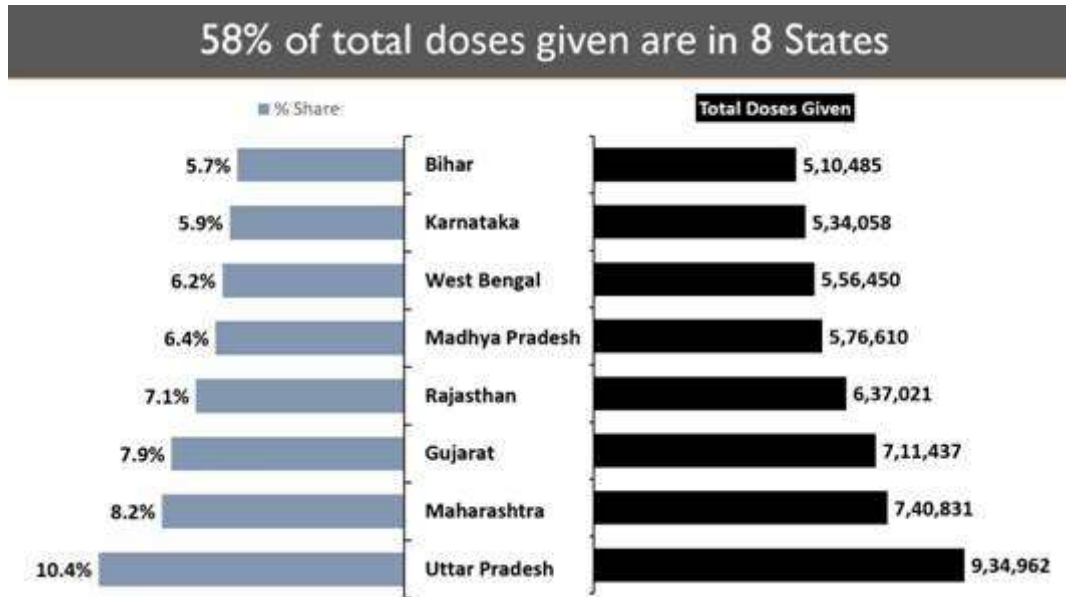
58% of total doses given are in 8 States

% Share

Total Doses Given

| % Share | State | Total Doses Given |
|---|---|---|
| 5.7% | Bihar | 5,10,485 |
| 5.9% | Karnataka | 5,34,058 |
| 6.2% | West Bengal | 5,56,450 |
| 6.4% | Madhya Pradesh | 5,76,610 |
| 7.1% | Rajasthan | 6,37,021 |
| 7.9% | Gujarat | 7,11,437 |
| 8.2% | Maharashtra | 7,40,831 |
| 10.4% | Uttar Pradesh | 9,34,962 |